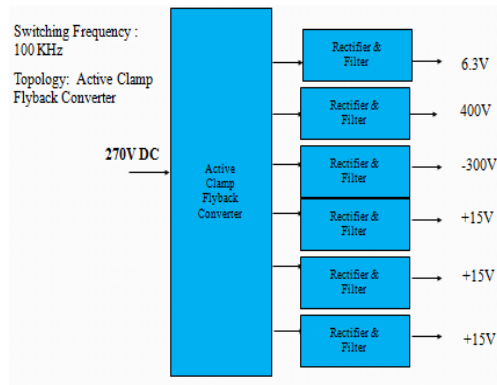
Switching Frequency : 100 KHz

Topology: Active Clamp Flyback Converter

270V DC

Active Clamp Flyback Converter

Rectifier & Filter

6.3V

Rectifier & Filter

400V

Rectifier & Filter

-300V

Rectifier & Filter

+15V

Rectifier & Filter

+15V

Rectifier & Filter

+15V